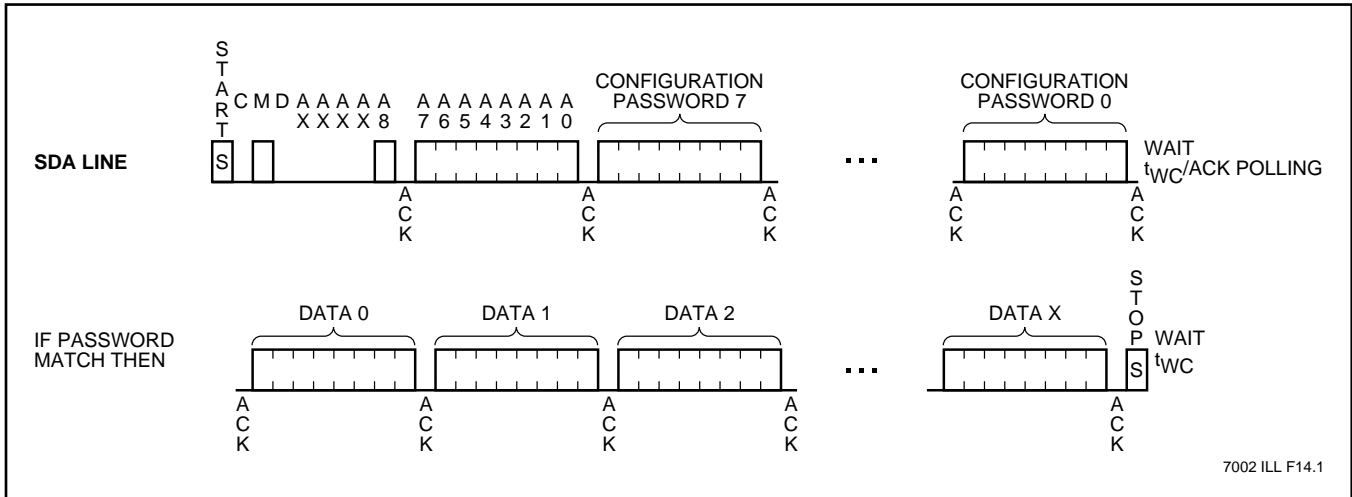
START
S
C M D A A A A A
X X X X 8

A A A A A A A A
7 6 5 4 3 2 1 0

CONFIGURATION PASSWORD 7

CONFIGURATION PASSWORD 0

SDA LINE

...

WAIT
$t_{WC}$/ACK POLLING

ACK ACK ACK ACK ACK

IF PASSWORD MATCH THEN

DATA 0
DATA 1
DATA 2
...
DATA X

STOP
S

WAIT
$t_{WC}$

ACK ACK ACK ACK ACK

7002 ILL F14.1